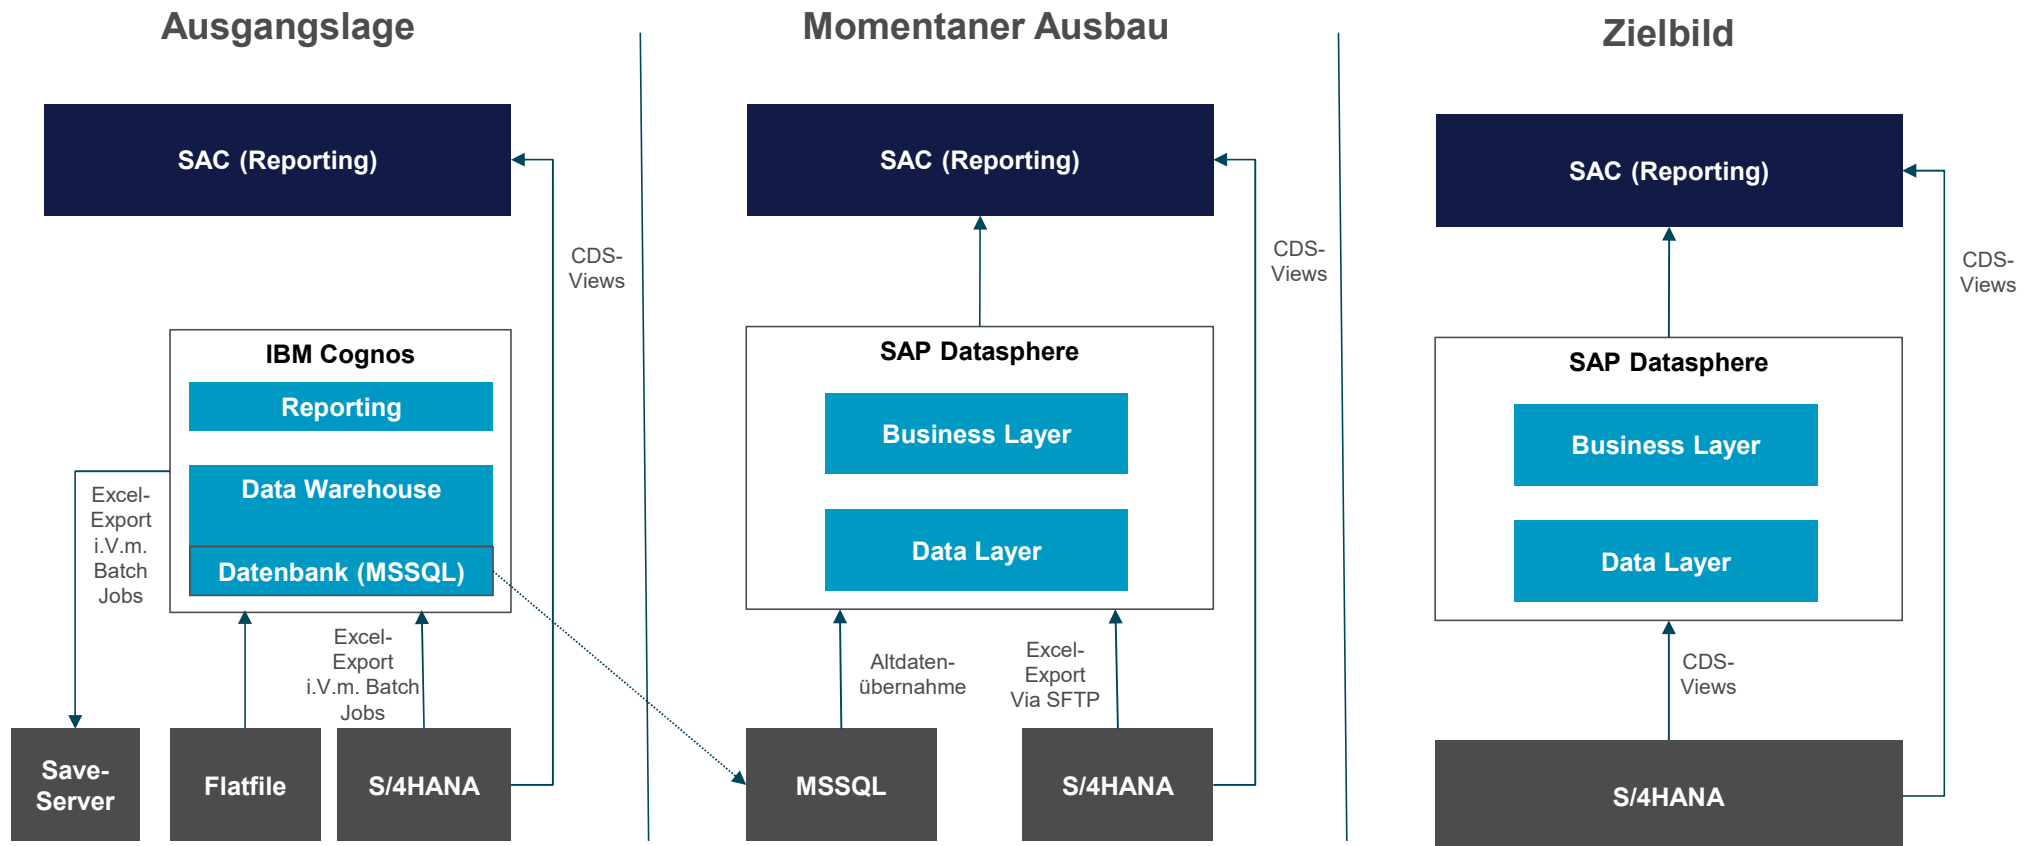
Ausgangslage

SAC (Reporting)

CDS-Views

IBM Cognos

Reporting

Data Warehouse

Datenbank (MSSQL)

Excel-Export i.V.m. Batch Jobs

Excel-Export i.V.m. Batch Jobs

Save-Server

Flatfile

S/4HANA

Momentaner Ausbau

SAC (Reporting)

CDS-Views

SAP Datasphere

Business Layer

Data Layer

Altdaten-übernahme

Excel-Export Via SFTP

MSSQL

S/4HANA

Zielbild

SAC (Reporting)

CDS-Views

SAP Datasphere

Business Layer

Data Layer

CDS-Views

S/4HANA